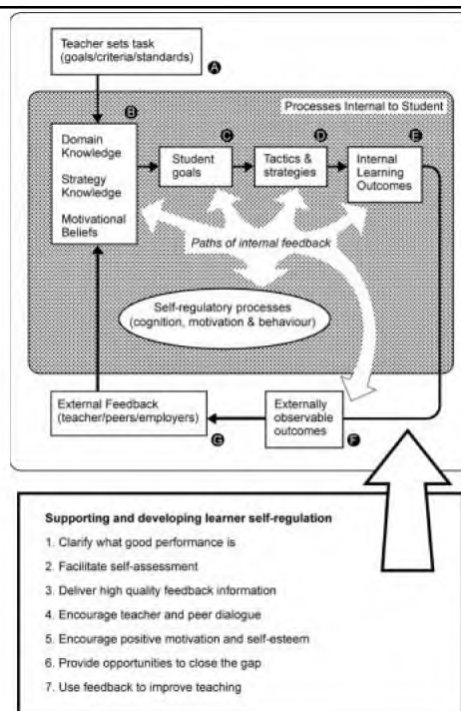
Teacher sets task (goals/criteria/standards)

A

Processes Internal to Student

B

Domain Knowledge

Strategy Knowledge

Motivational Beliefs

C

Student goals

D

Tactics & strategies

E

Internal Learning Outcomes

Paths of internal feedback

Self-regulatory processes (cognition, motivation & behaviour)

External Feedback (teacher/peers/employers)

G

Externally observable outcomes

F

Supporting and developing learner self-regulation

1. Clarify what good performance is

2. Facilitate self-assessment

3. Deliver high quality feedback information

4. Encourage teacher and peer dialogue

5. Encourage positive motivation and self-esteem

6. Provide opportunities to close the gap

7. Use feedback to improve teaching